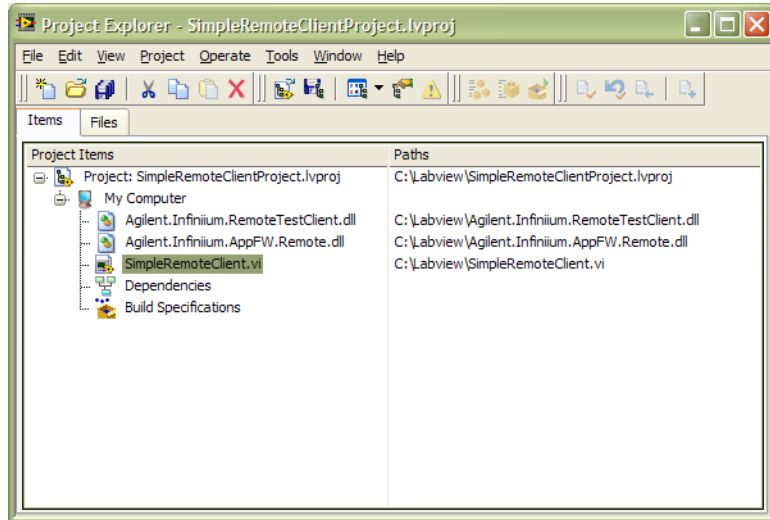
Project Explorer - SimpleRemoteClientProject.lvproj

File Edit View Project Operate Tools Window Help

Items Files

| Project Items | Paths |
|---|---|
| Project: SimpleRemoteClientProject.lvproj | C:\Labview\SimpleRemoteClientProject.lvproj |
| My Computer | |
| Agilent.Infiniium.RemoteTestClient.dll | C:\Labview\Agilent.Infiniium.RemoteTestClient.dll |
| Agilent.Infiniium.AppFW.Remote.dll | C:\Labview\Agilent.Infiniium.AppFW.Remote.dll |
| SimpleRemoteClient.vi | C:\Labview\SimpleRemoteClient.vi |
| Dependencies | |
| Build Specifications | |